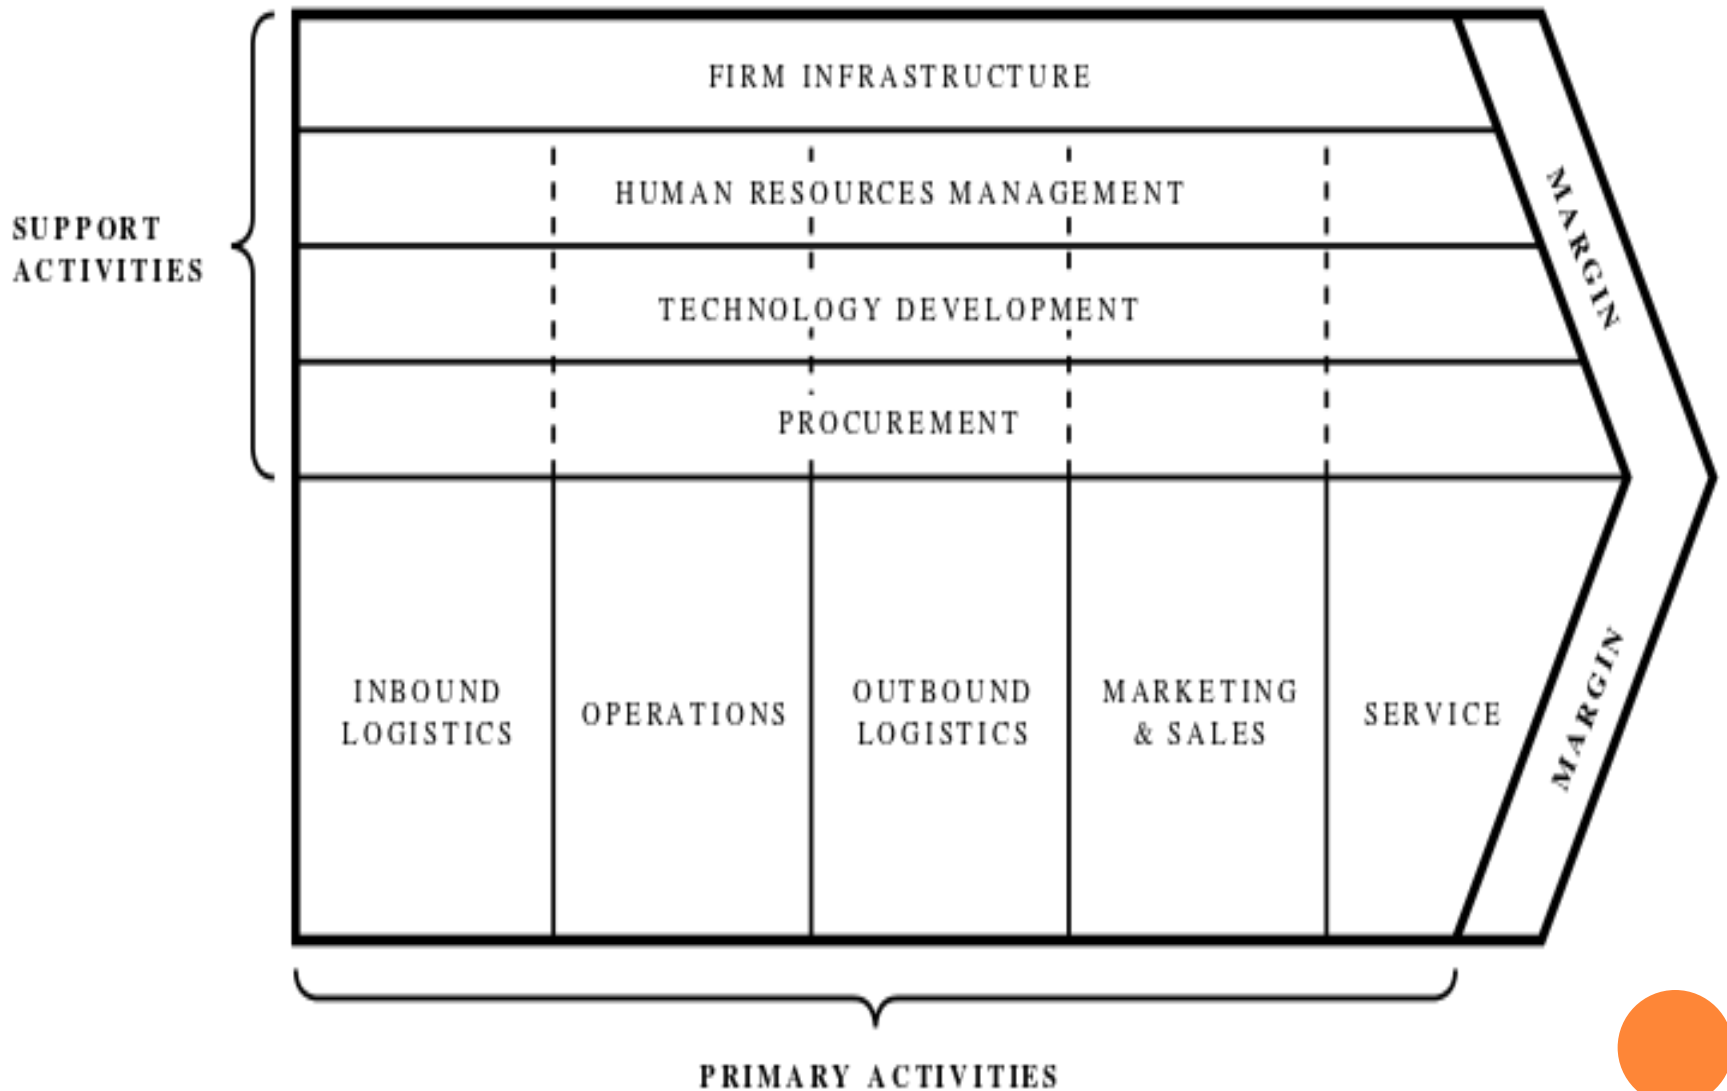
SUPPORT ACTIVITIES

FIRM INFRASTRUCTURE

HUMAN RESOURCES MANAGEMENT

TECHNOLOGY DEVELOPMENT

PROCUREMENT

MARGIN

INBOUND LOGISTICS

OPERATIONS

OUTBOUND LOGISTICS

MARKETING & SALES

SERVICE

MARGIN

PRIMARY ACTIVITIES